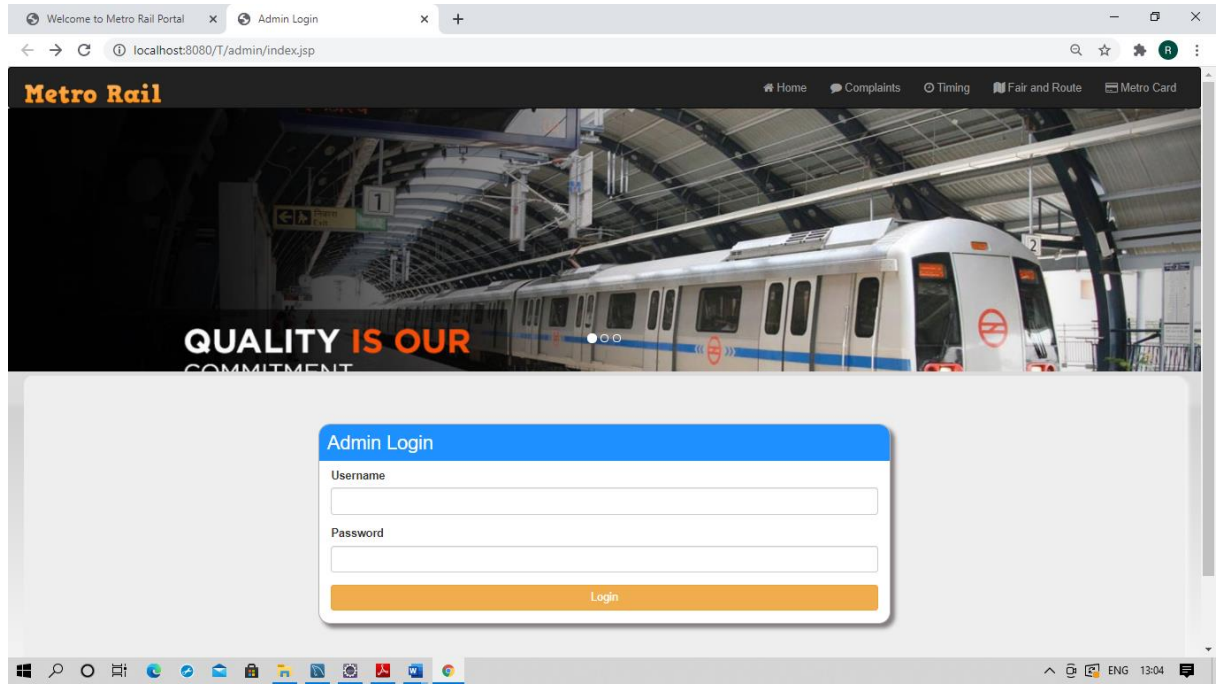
Welcome to Metro Rail Portal ×
Admin Login ×
+

localhost:8080/T/admin/index.jsp

Metro Rail

Home
Complaints
Timing
Fair and Route
Metro Card

1

QUALITY IS OUR
COMMITMENT

Admin Login

Username

Password

Login

ENG 13:04